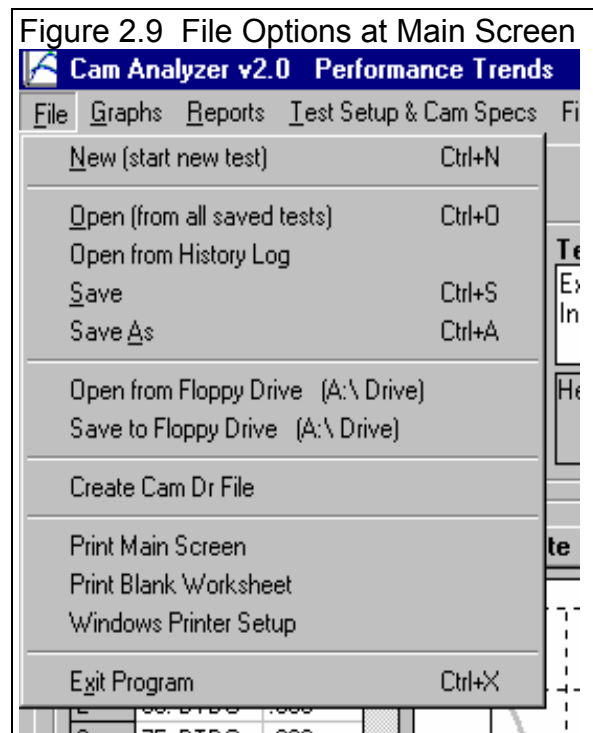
Figure 2.9 File Options at Main Screen

Cam Analyzer v2.0 Performance Trends

File Graphs Reports Test Setup & Cam Specs Fi

New (start new test) Ctrl+N

Open (from all saved tests) Ctrl+O
Open from History Log
Save Ctrl+S
Save As Ctrl+A

Open from Floppy Drive (A:\ Drive)
Save to Floppy Drive (A:\ Drive)

Create Cam Dr File

Print Main Screen
Print Blank Worksheet
Windows Printer Setup

Exit Program Ctrl+X

Te
Ex
In
He
te